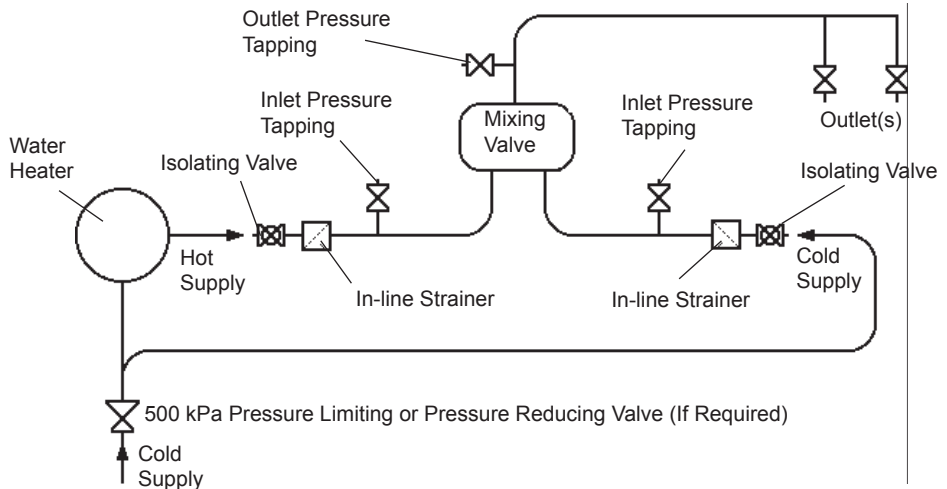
Outlet Pressure Tapping

Inlet Pressure Tapping

Mixing Valve

Inlet Pressure Tapping

Outlet(s)

Water Heater

Isolating Valve

Isolating Valve

Hot Supply

In-line Strainer

In-line Strainer

Cold Supply

500 kPa Pressure Limiting or Pressure Reducing Valve (If Required)

Cold Supply